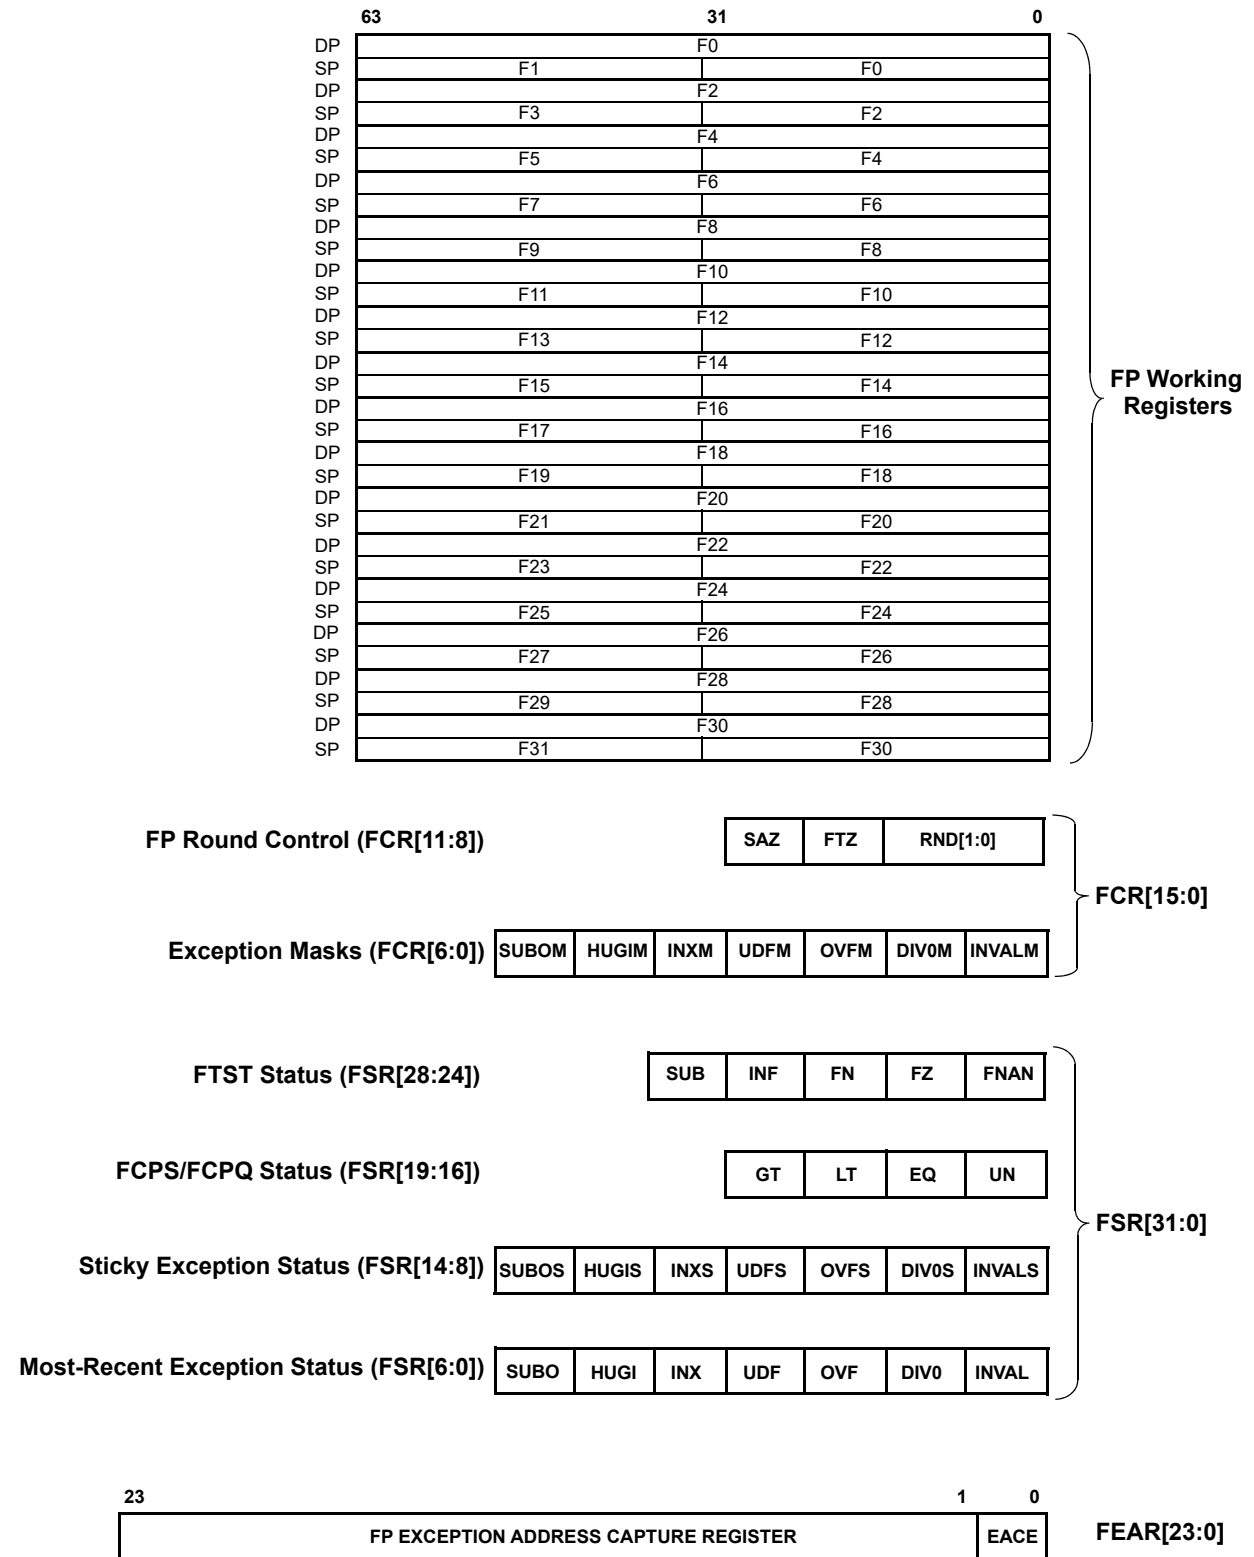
63 31 0

| | | |
|---|---|---|
| DP | F0 | |
| SP | F1 | F0 |
| DP | F2 | |
| SP | F3 | F2 |
| DP | F4 | |
| SP | F5 | F4 |
| DP | F6 | |
| SP | F7 | F6 |
| DP | F8 | |
| SP | F9 | F8 |
| DP | F10 | |
| SP | F11 | F10 |
| DP | F12 | |
| SP | F13 | F12 |
| DP | F14 | |
| SP | F15 | F14 |
| DP | F16 | |
| SP | F17 | F16 |
| DP | F18 | |
| SP | F19 | F18 |
| DP | F20 | |
| SP | F21 | F20 |
| DP | F22 | |
| SP | F23 | F22 |
| DP | F24 | |
| SP | F25 | F24 |
| DP | F26 | |
| SP | F27 | F26 |
| DP | F28 | |
| SP | F29 | F28 |
| DP | F30 | |
| SP | F31 | F30 |

FP Working Registers

FP Round Control (FCR[11:8])

| SAZ | FTZ | RND[1:0] |
|---|---|---|

Exception Masks (FCR[6:0])

| SUBOM | HUGIM | INXM | UDFM | OVFM | DIV0M | INVALM |
|---|---|---|---|---|---|---|

FCR[15:0]

FTST Status (FSR[28:24])

| SUB | INF | FN | FZ | FNAN |
|---|---|---|---|---|

FCPS/FCPQ Status (FSR[19:16])

| GT | LT | EQ | UN |
|---|---|---|---|

Sticky Exception Status (FSR[14:8])

| SUBOS | HUGIS | INXS | UDFS | OVFS | DIV0S | INVALS |
|---|---|---|---|---|---|---|

Most-Recent Exception Status (FSR[6:0])

| SUBO | HUGI | INX | UDF | OVF | DIV0 | INVAL |
|---|---|---|---|---|---|---|

FSR[31:0]

23 1 0

| FP EXCEPTION ADDRESS CAPTURE REGISTER | EACE |
|---|---|

FEAR[23:0]